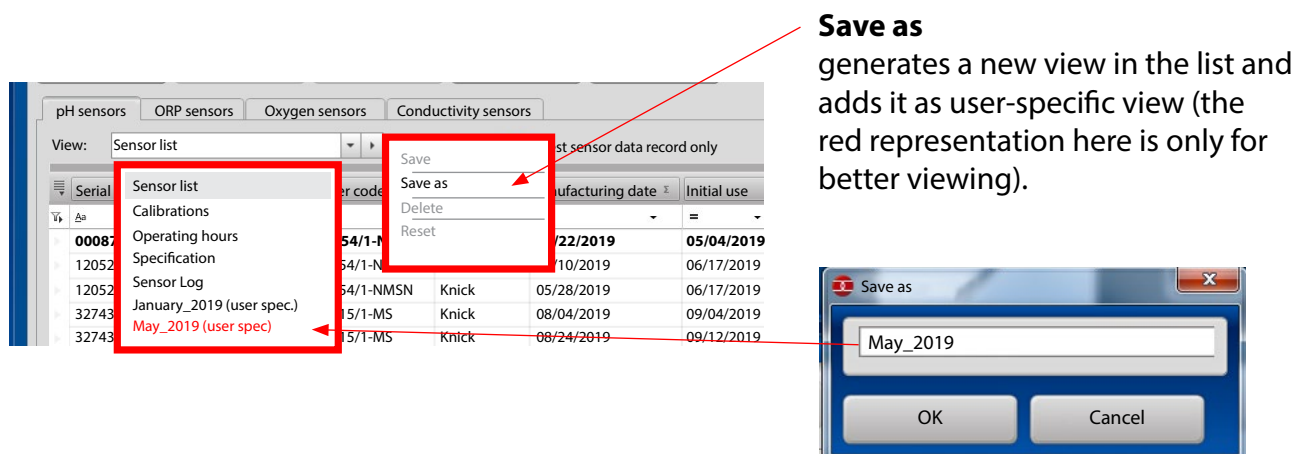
**Save as**
generates a new view in the list and adds it as user-specific view (the red representation here is only for better viewing).

pH sensors | ORP sensors | Oxygen sensors | Conductivity sensors

View: Sensor list

Sensor list
Calibrations
Operating hours
Specification
Sensor Log
January_2019 (user spec.)
May_2019 (user spec)

Save
Save as
Delete
Reset

st sensor data record only

| Serial | er code | | ufacturing date | Initial use |
|---|---|---|---|---|
| 00087 | 54/1-N | | /22/2019 | 05/04/2019 |
| 12052 | 54/1-N | | /10/2019 | 06/17/2019 |
| 12052 | 54/1-NMSN | Knick | 05/28/2019 | 06/17/2019 |
| 32743 | 15/1-MS | Knick | 08/04/2019 | 09/04/2019 |
| 32743 | 15/1-MS | Knick | 08/24/2019 | 09/12/2019 |

Save as
May_2019
OK
Cancel